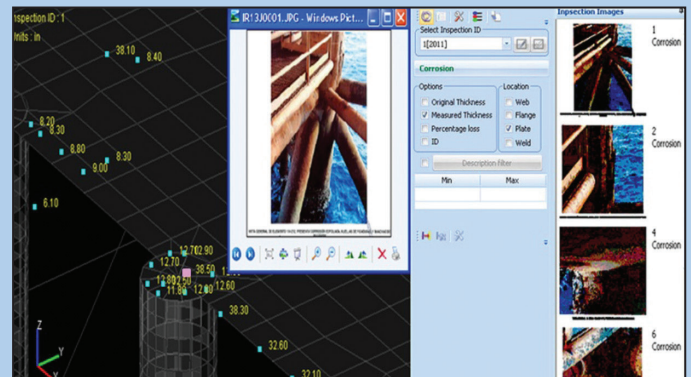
nspection ID : 1
nits : in

38.10
8.40
8.20
8.30
8.80
8.30
9.00
6.10
12.70
12.90
12.70
38.50
12.80
12.50
11.90
12.00
12.60
38.30
32.60
32.10

IR13J0001.JPG - Windows Pict...

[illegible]

Select Inspection ID
1[2011]

Corrosion

Options
Original Thickness
Measured Thickness
Percentage loss
ID

Location
Web
Flange
Plate
Weld

Description filter

| Min | Max |
|---|---|
| | |

Inspection Images
1 Corrosion
2 Corrosion
4 Corrosion
6 Corrosion